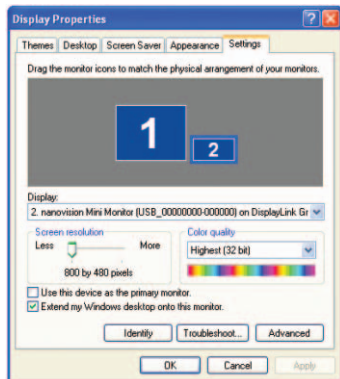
Display Properties

Themes | Desktop | Screen Saver | Appearance | Settings

Drag the monitor icons to match the physical arrangement of your monitors.

1

2

Display:

2. nanovision Mini Monitor (USB_00000000-000000) on DisplayLink Gr

Screen resolution

Less

More

800 by 480 pixels

Color quality

Highest (32 bit)

Use this device as the primary monitor.

Extend my Windows desktop onto this monitor.

Identify

Troubleshoot...

Advanced

OK

Cancel

Apply